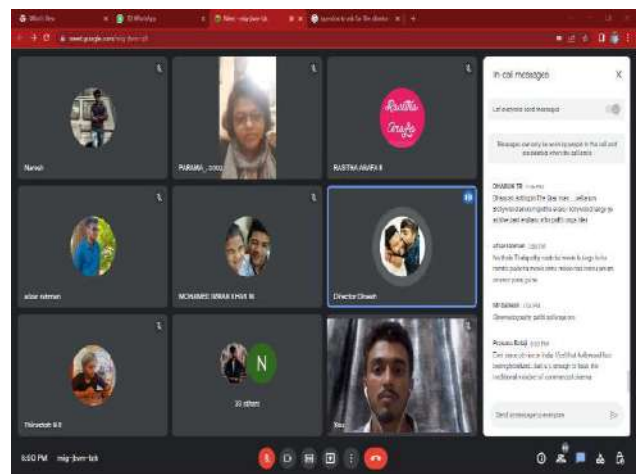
In-call messages

Let everyone send messages

Messages can only be seen by people in the call and are deleted when the call ends

DHANUSH TR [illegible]
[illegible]

athan rahman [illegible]
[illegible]

MR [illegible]
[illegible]

Praveen Babu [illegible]
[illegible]

Send a message to everyone

Naresh
PARAMA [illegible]
RASITHA ANAFA R
athan rahman
MOHAMED IMRAN KHAN M
Director Dinesh
Thirudesh R R
N
20 others
You

6:50 PM mig-jbvm-tck